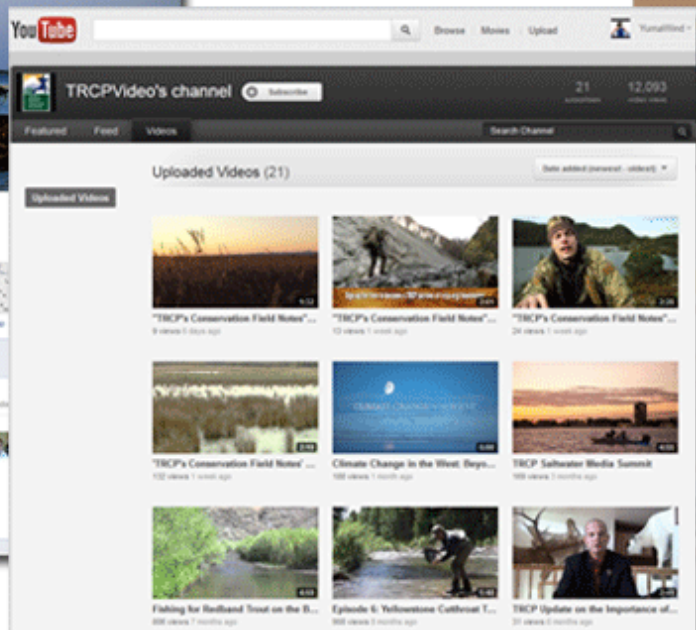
YouTube

Browse Movies Upload

YumaWind

TRCPVideo's channel

Subscribe

21 subscribers

12,093 video views

Featured Feed Videos

Search Channel

Uploaded Videos (21)

Date added (newest - oldest)

Uploaded Videos

5:32
"TRCP's Conservation Field Notes"...
9 views 6 days ago

2:01
"TRCP's Conservation Field Notes"...
13 views 1 week ago

2:26
"TRCP's Conservation Field Notes"...
24 views 1 week ago

2:16
"TRCP's Conservation Field Notes"...
132 views 1 week ago

CLIMATE CHANGE IN THE WEST

6:00
Climate Change in the West: Beyo...
166 views 1 month ago

4:00
TRCP Saltwater Media Summit
169 views 3 months ago

4:58
Fishing for Redband Trout on the B...
696 views 7 months ago

5:40
Episode 6: Yellowstone Cutthroat T...
968 views 8 months ago

TRCP Update on the Importance of...
31 views 8 months ago